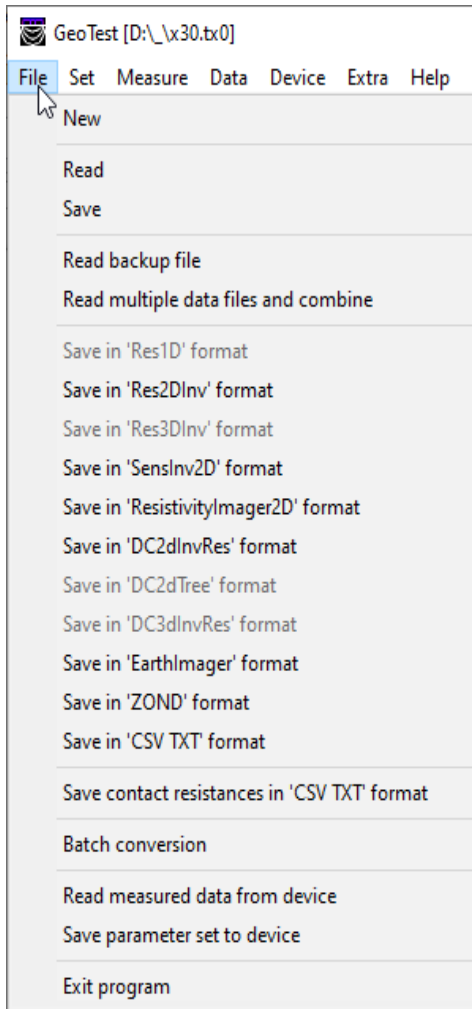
GeoTest [D:\_\x30.tx0]

File Set Measure Data Device Extra Help

New

Read
Save

Read backup file
Read multiple data files and combine

Save in 'Res1D' format
Save in 'Res2DInv' format
Save in 'Res3DInv' format
Save in 'SensInv2D' format
Save in 'ResistivityImager2D' format
Save in 'DC2dInvRes' format
Save in 'DC2dTree' format
Save in 'DC3dInvRes' format
Save in 'EarthImager' format
Save in 'ZOND' format
Save in 'CSV TXT' format

Save contact resistances in 'CSV TXT' format

Batch conversion

Read measured data from device
Save parameter set to device

Exit program